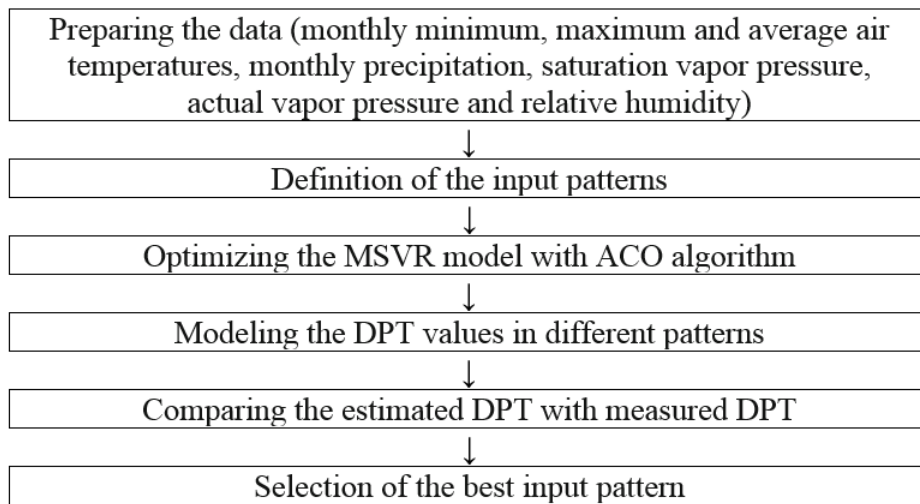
Preparing the data (monthly minimum, maximum and average air temperatures, monthly precipitation, saturation vapor pressure, actual vapor pressure and relative humidity)

↓

Definition of the input patterns

↓

Optimizing the MSVR model with ACO algorithm

↓

Modeling the DPT values in different patterns

↓

Comparing the estimated DPT with measured DPT

↓

Selection of the best input pattern